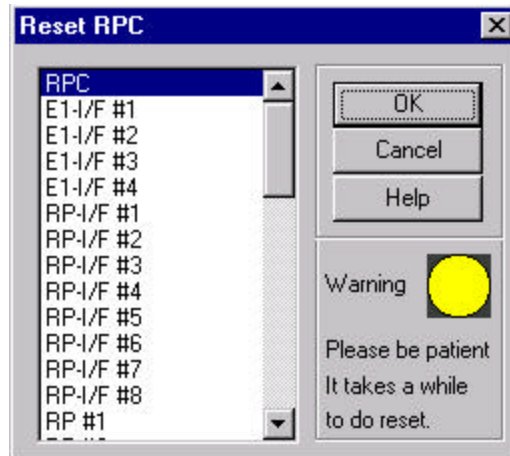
Reset RPC

RPC
E1-I/F #1
E1-I/F #2
E1-I/F #3
E1-I/F #4
RP-I/F #1
RP-I/F #2
RP-I/F #3
RP-I/F #4
RP-I/F #5
RP-I/F #6
RP-I/F #7
RP-I/F #8
RP #1
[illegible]

OK
Cancel
Help

Warning

Please be patient
It takes a while
to do reset.